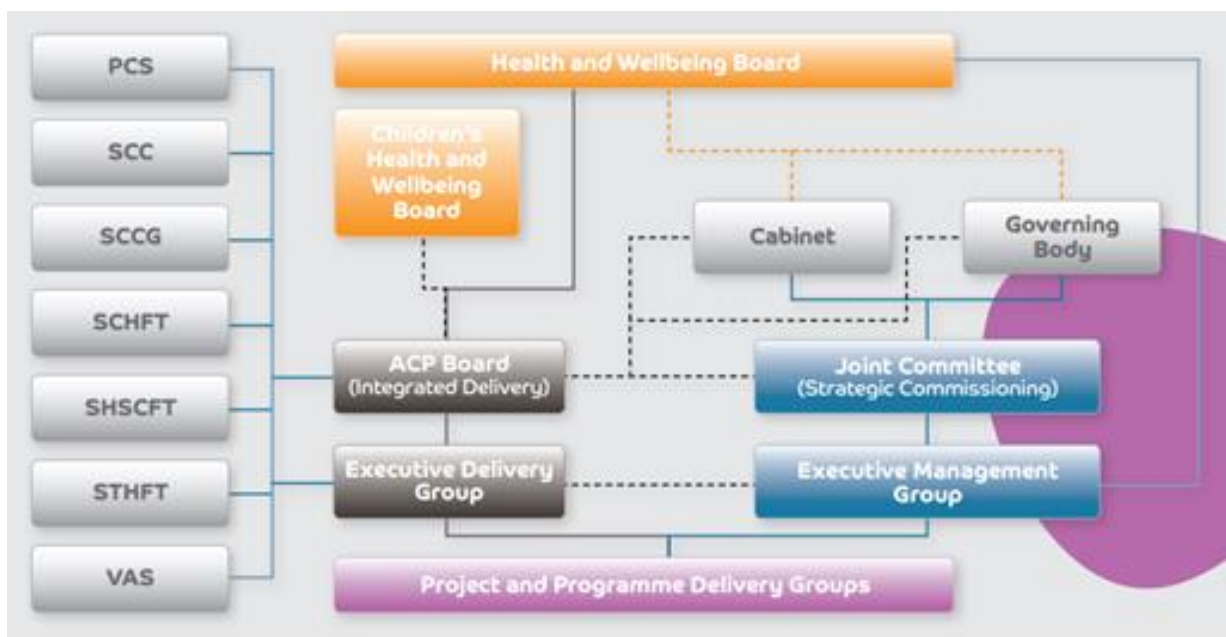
PCS

SCC

SCCG

SCHFT

SHSCFT

STHFT

VAS

Health and Wellbeing Board

Children's Health and Wellbeing Board

Cabinet

Governing Body

ACP Board (Integrated Delivery)

Joint Committee (Strategic Commissioning)

Executive Delivery Group

Executive Management Group

Project and Programme Delivery Groups